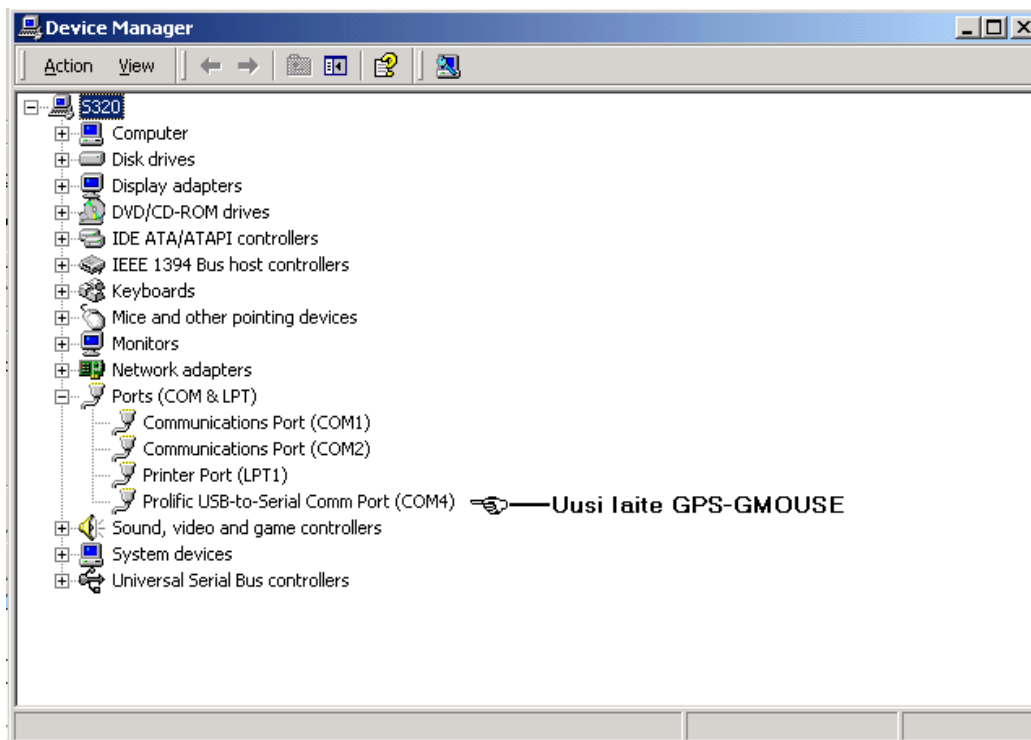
Device Manager

Action View

S320
Computer
Disk drives
Display adapters
DVD/CD-ROM drives
IDE ATA/ATAPI controllers
IEEE 1394 Bus host controllers
Keyboards
Mice and other pointing devices
Monitors
Network adapters
Ports (COM & LPT)
Communications Port (COM1)
Communications Port (COM2)
Printer Port (LPT1)
Prolific USB-to-Serial Comm Port (COM4)
Uusi laite GPS-GMOUSE
Sound, video and game controllers
System devices
Universal Serial Bus controllers